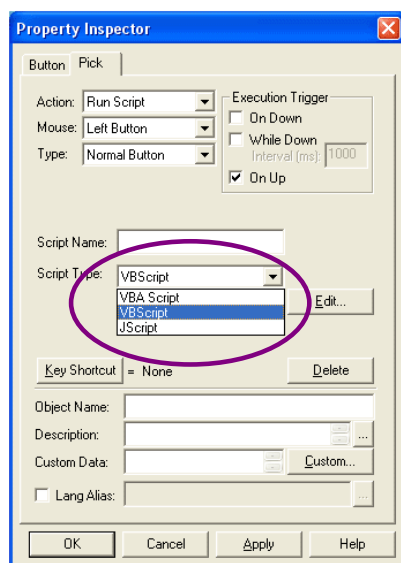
Property Inspector

Button | Pick

Action: Run Script
Mouse: Left Button
Type: Normal Button

Execution Trigger
On Down
While Down
Interval (ms): 1000
On Up

Script Name:
Script Type: VBScript
VBA Script
VBScript
JScript
Edit...

Key Shortcut = None
Delete

Object Name:
Description:
Custom Data:
Custom...
Lang Alias:

OK
Cancel
Apply
Help